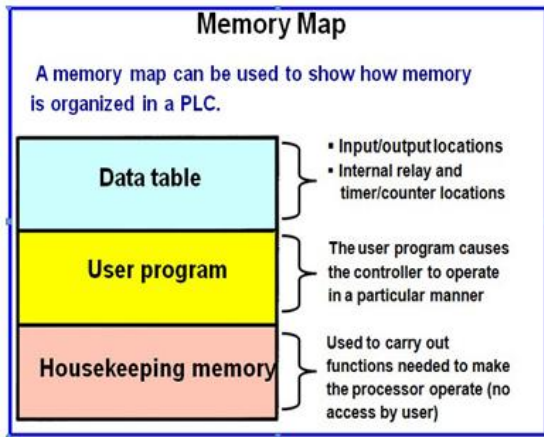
Memory Map

A memory map can be used to show how memory is organized in a PLC.

Data table

- Input/output locations
- Internal relay and timer/counter locations

User program

The user program causes the controller to operate in a particular manner

Housekeeping memory

Used to carry out functions needed to make the processor operate (no access by user)